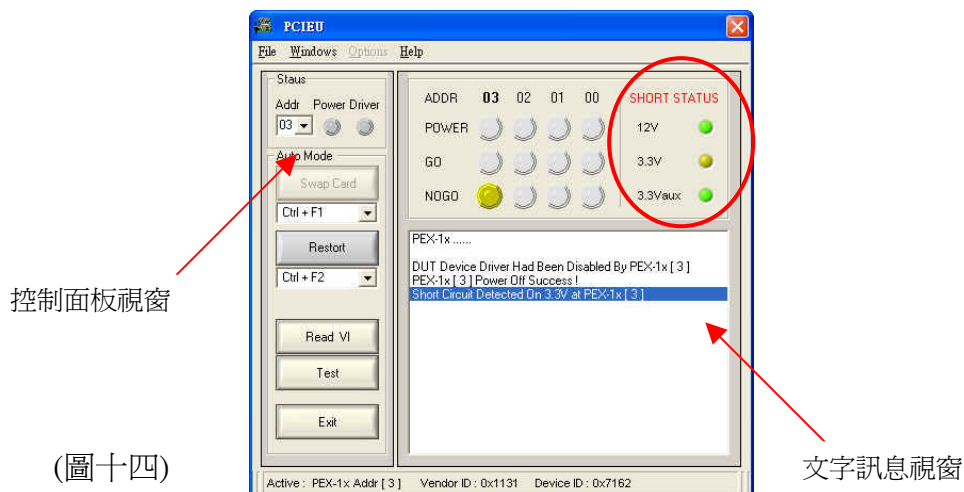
PCIEU

File Windows Options Help

Staus

Addr Power Driver

03

Auto Mode

Swap Card

Ctrl + F1

Restort

Ctrl + F2

Read VI

Test

Exit

ADDR 03 02 01 00

POWER

GO

NOGO

SHORT STATUS

12V

3.3V

3.3Vaux

PEX-1x ......

DUT Device Driver Had Been Disabled By PEX-1x [ 3 ]
PEX-1x [ 3 ] Power Off Success !
Short Circuit Detected On 3.3V at PEX-1x [ 3 ]

Active : PEX-1x Addr [ 3 ] Vendor ID : 0x1131 Device ID : 0x7162

控制面板視窗

文字訊息視窗

(圖十四)